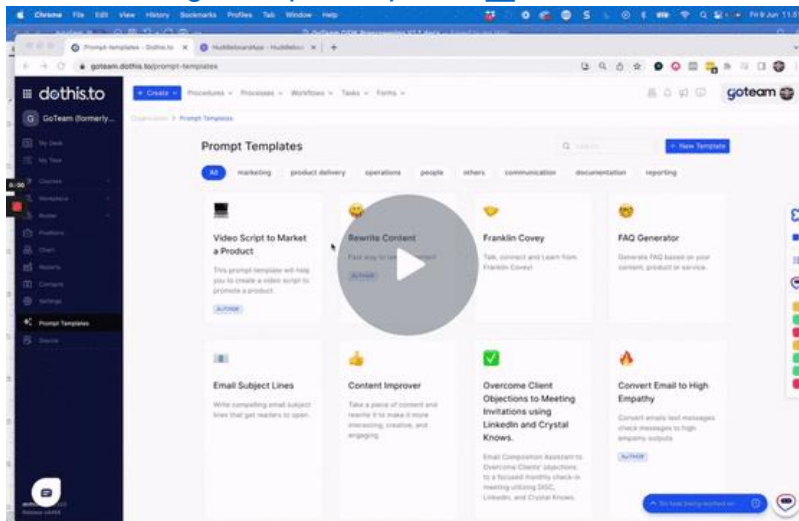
Chrome File Edit View History Bookmarks Profiles Tab Window Help

Prompt templates - Dothis.to
HuddleboardApp - Huddleboard

goteam.dothis.to/prompt-templates

dothis.to

+ Create

Procedures

Processes

Workflows

Tasks

Forms

goteam

GoTeam (formerly...

My Desk

My Time

Courses

Workplace

Roster

Positions

Chart

Reports

Contacts

Settings

Prompt Templates

Prompt Templates

+ New Template

All

marketing

product delivery

operations

people

others

communication

documentation

reporting

Video Script to Market a Product

This prompt templates will help you to create a video script to promote a product.

AUTHOR

Rewrite Content

AUTHOR

Franklin Covey

Talk, connect and Learn from Franklin Covey!

FAQ Generator

Generate FAQ based on your content, product or service.

Email Subject Lines

Write compelling email subject lines that get readers to open.

Content Improver

Take a piece of content and rewrite it to make it more interesting, creative, and engaging.

Overcome Client Objections to Meeting Invitations using LinkedIn and Crystal Knows.

Convert Email to High Empathy

AUTHOR

0:00